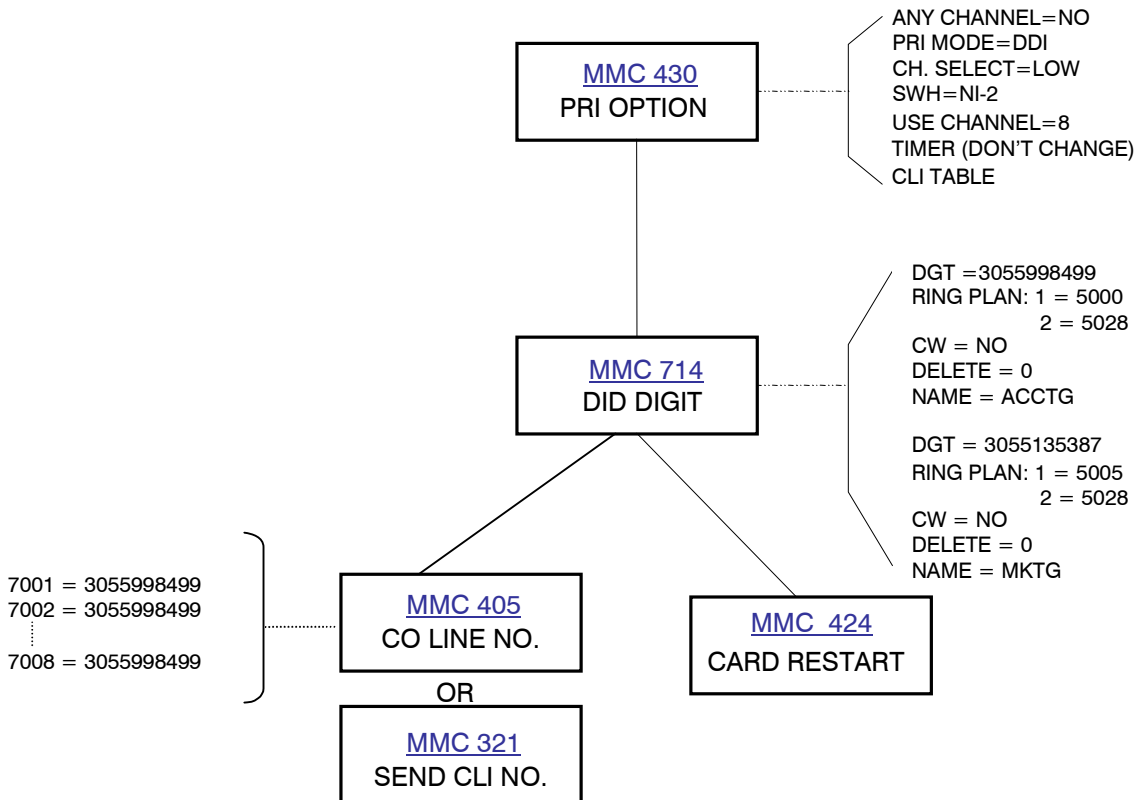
MMC 430
PRI OPTION

ANY CHANNEL=NO
PRI MODE=DDI
CH. SELECT=LOW
SWH=NI-2
USE CHANNEL=8
TIMER (DON'T CHANGE)
CLI TABLE

MMC 714
DID DIGIT

DGT =3055998499
RING PLAN: 1 = 5000
2 = 5028
CW = NO
DELETE = 0
NAME = ACCTG

DGT = 3055135387
RING PLAN: 1 = 5005
2 = 5028
CW = NO
DELETE = 0
NAME = MKTG

7001 = 3055998499
7002 = 3055998499
7008 = 3055998499

MMC 405
CO LINE NO.

OR

MMC 321
SEND CLI NO.

MMC 424
CARD RESTART